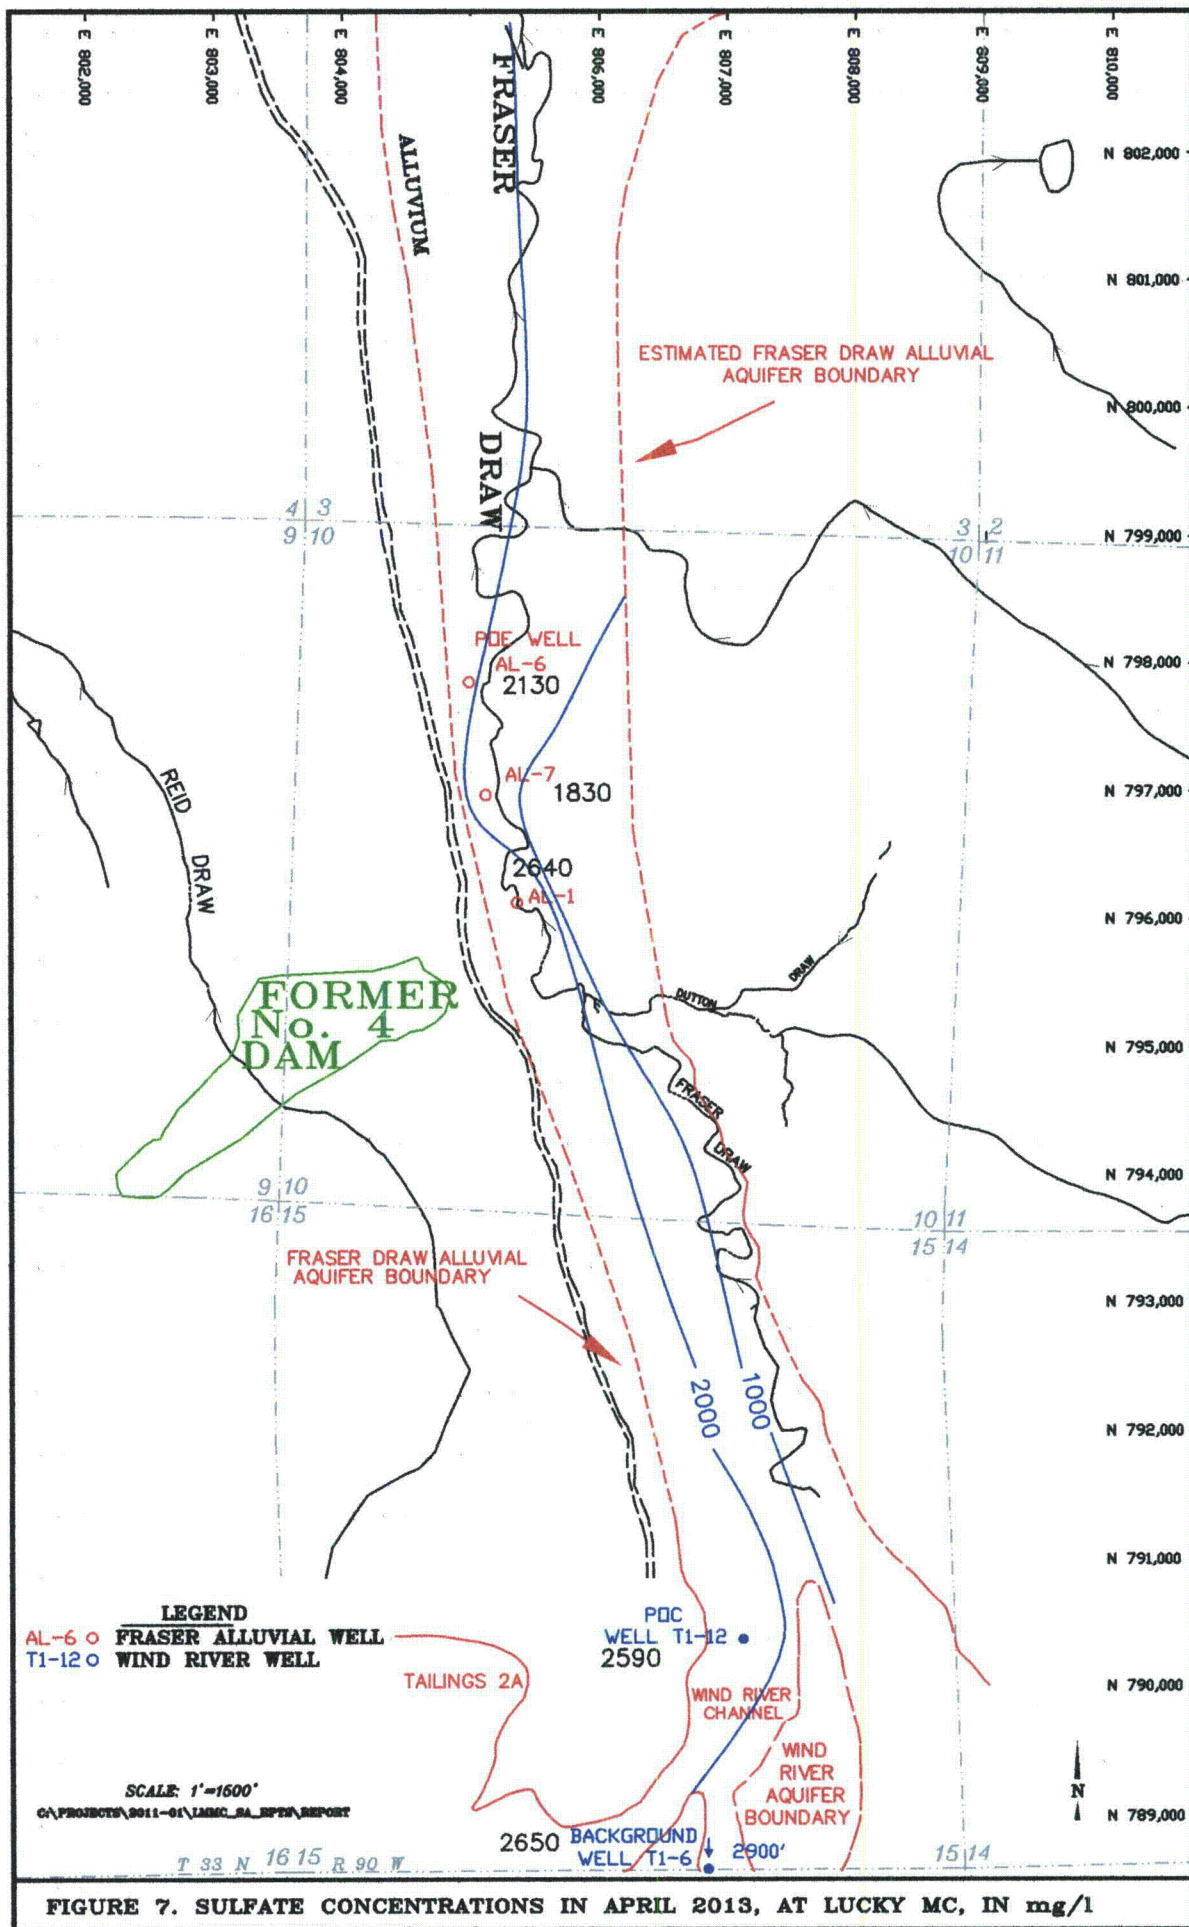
E 802,000
E 803,000
E 804,000
E 806,000
E 807,000
E 808,000
E 809,000
E 810,000

N 802,000
N 801,000
N 800,000
N 799,000
N 798,000
N 797,000
N 796,000
N 795,000
N 794,000
N 793,000
N 792,000
N 791,000
N 790,000
N 789,000

FRASER
ALLUVIUM
DRAW

ESTIMATED FRASER DRAW ALLUVIAL AQUIFER BOUNDARY

4 3
9 10

3 2
10 11

POC WELL
AL-6
2130

AL-7
1830

2640
AL-1

REID DRAW

FORMER No. 4 DAM

DUTTON DRAW

FRASER DRAW

9 10
16 15

10 11
15 14

FRASER DRAW ALLUVIAL AQUIFER BOUNDARY

2000
1000

LEGEND
AL-6 o FRASER ALLUVIAL WELL
T1-12 o WIND RIVER WELL

TAILINGS 2A

POC
WELL T1-12
2590

WIND RIVER CHANNEL

WIND RIVER AQUIFER BOUNDARY

SCALE: 1"=1600'
C:\PROJECTS\2011-01\LMMC_SA_EPTS\REPORT

2650
BACKGROUND WELL T1-6
2900'

T 33 N 16 15 R 90 W
15 14

N

FIGURE 7. SULFATE CONCENTRATIONS IN APRIL 2013, AT LUCKY MC, IN mg/l